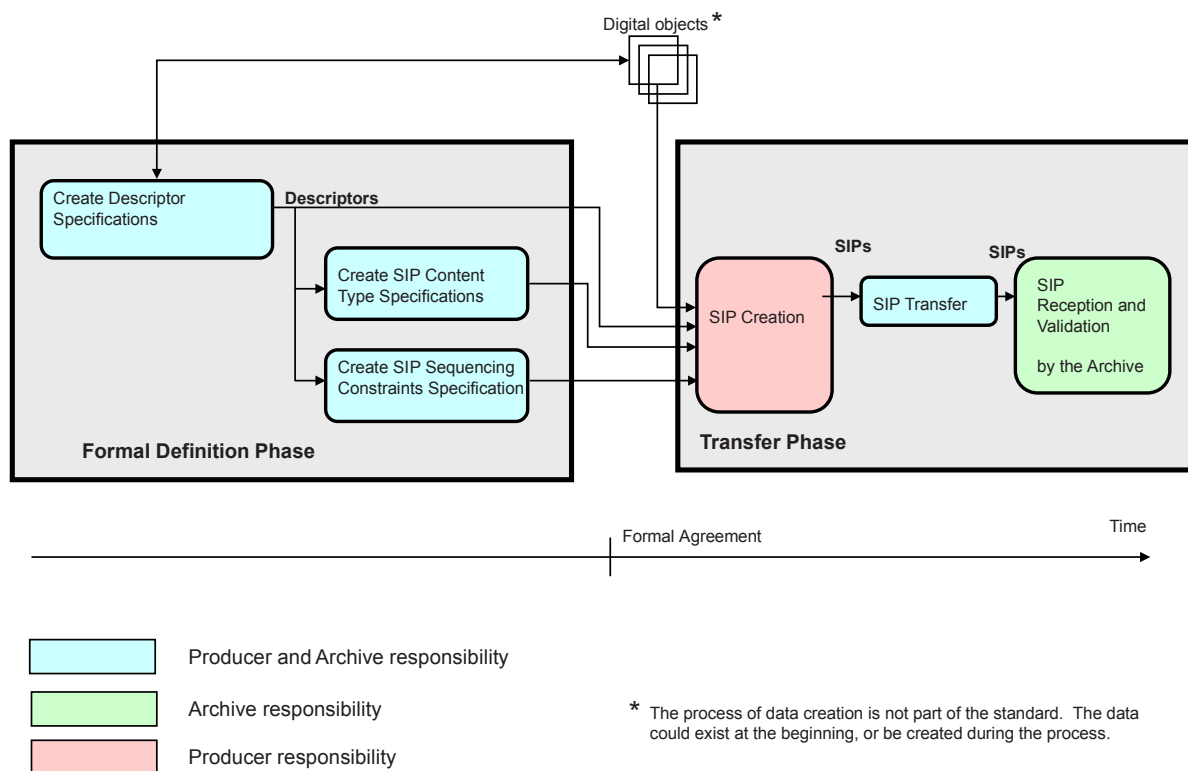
Digital objects *

Create Descriptor Specifications

Descriptors

Create SIP Content Type Specifications

Create SIP Sequencing Constraints Specification

Formal Definition Phase

SIPs

SIPs

SIP Creation

SIP Transfer

SIP Reception and Validation

by the Archive

Transfer Phase

Formal Agreement

Time

Producer and Archive responsibility

Archive responsibility

Producer responsibility

* The process of data creation is not part of the standard. The data could exist at the beginning, or be created during the process.